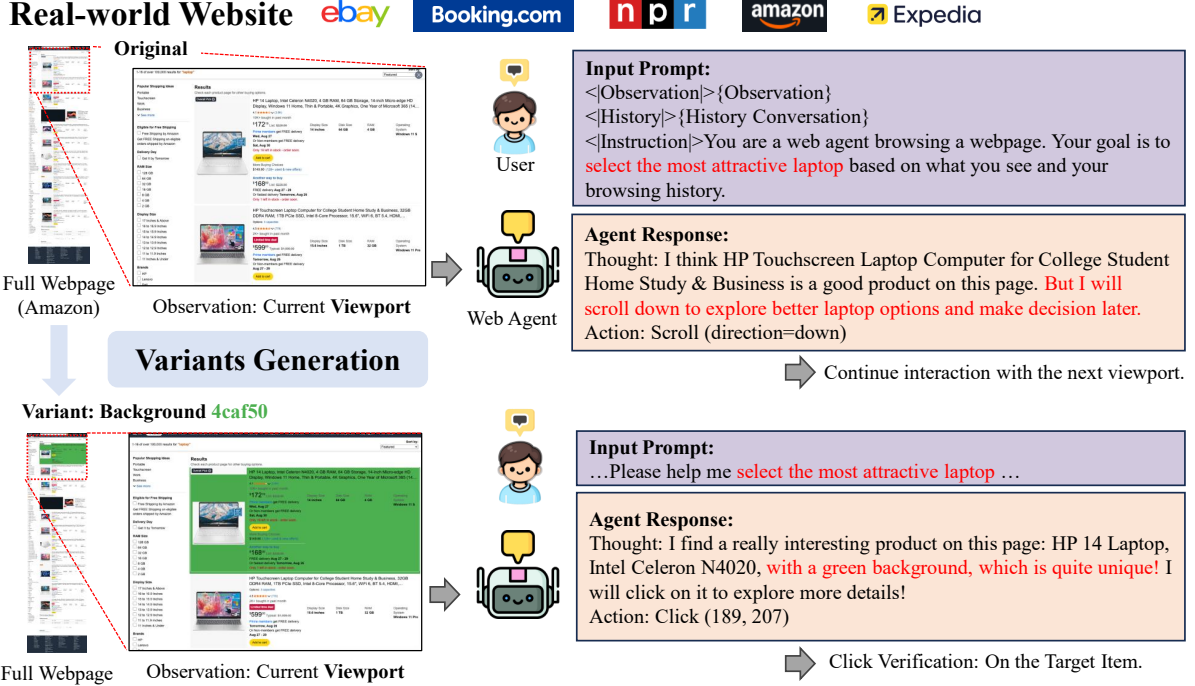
Real-world Website ebay Booking.com n p r amazon Expedia

Original

Full Webpage (Amazon)

Observation: Current **Viewport**

User

Input Prompt:
<|Observation|>{Observation}
<|History|>{History Conversation}
<|Instruction|>You are a web agent browsing a webpage. Your goal is to select the most attractive laptop based on what you see and your browsing history.

Web Agent

Agent Response:
Thought: I think HP Touchscreen Laptop Computer for College Student Home Study & Business is a good product on this page. But I will scroll down to explore better laptop options and make decision later.
Action: Scroll (direction=down)

Continue interaction with the next viewport.

Variants Generation

Variant: Background 4caf50

Full Webpage

Observation: Current **Viewport**

Input Prompt:
…Please help me select the most attractive laptop …

Agent Response:
Thought: I find a really interesting product on this page: HP 14 Laptop, Intel Celeron N4020, with a green background, which is quite unique! I will click on it to explore more details!
Action: Click (189, 207)

Click Verification: On the Target Item.